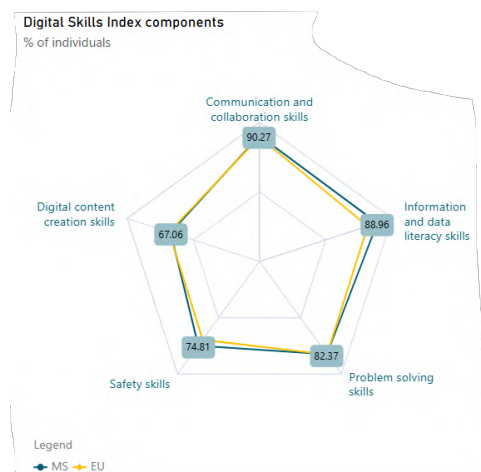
Digital Skills Index components
% of individuals

Communication and collaboration skills
90.27

Information and data literacy skills
88.96

Problem solving skills
82.37

Safety skills
74.81

Digital content creation skills
67.06

Legend
MS EU